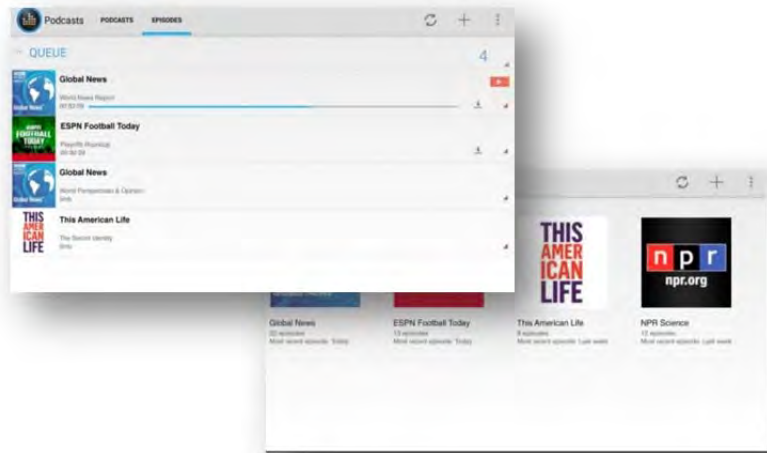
Podcasts PODCASTS EPISODES

QUEUE 4

Global News
World News Report
00:52:59

ESPN Football Today
Playoffs Roundup
00:36:59

Global News
World Perspectives & Opinion
8mb

This American Life
The Secret Identity
8mb

Global News
22 episodes
Most recent episode: Today

ESPN Football Today
13 episodes
Most recent episode: Today

THIS AMERICAN LIFE

This American Life
8 episodes
Most recent episode: Last week

npr
npr.org

NPR Science
12 episodes
Most recent episode: Last week